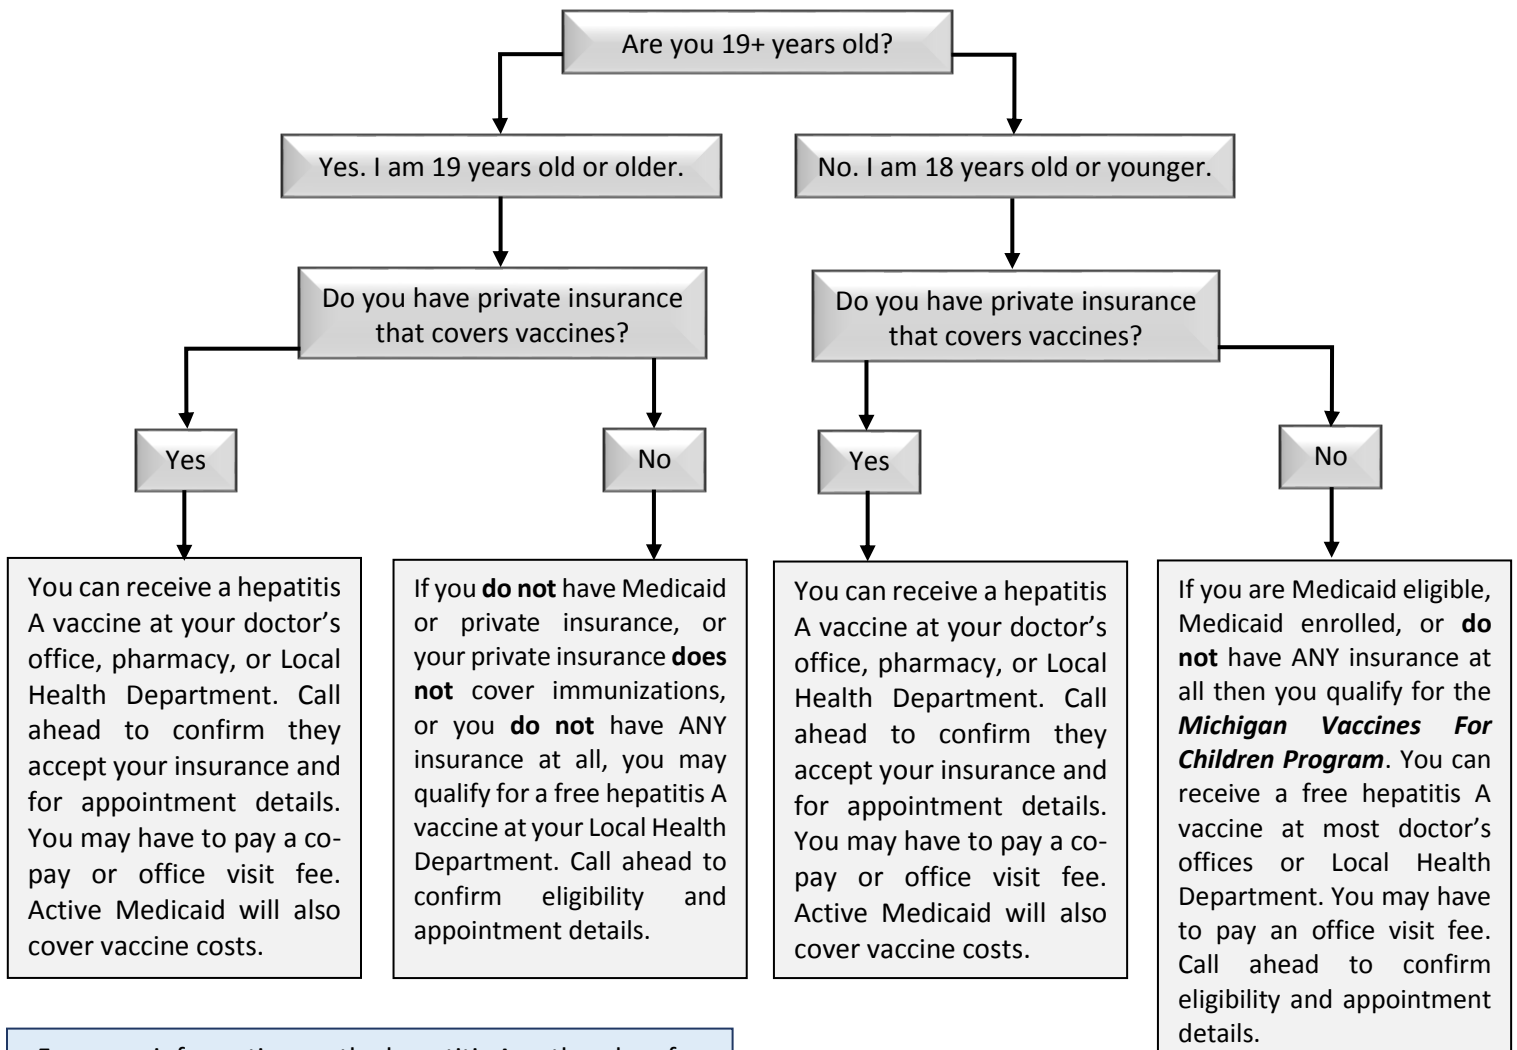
Are you 19+ years old?

Yes. I am 19 years old or older.

No. I am 18 years old or younger.

Do you have private insurance that covers vaccines?

Do you have private insurance that covers vaccines?

Yes

No

Yes

No

You can receive a hepatitis A vaccine at your doctor's office, pharmacy, or Local Health Department. Call ahead to confirm they accept your insurance and for appointment details. You may have to pay a co-pay or office visit fee. Active Medicaid will also cover vaccine costs.

If you **do not** have Medicaid or private insurance, or your private insurance **does not** cover immunizations, or you **do not** have ANY insurance at all, you may qualify for a free hepatitis A vaccine at your Local Health Department. Call ahead to confirm eligibility and appointment details.

You can receive a hepatitis A vaccine at your doctor's office, pharmacy, or Local Health Department. Call ahead to confirm they accept your insurance and for appointment details. You may have to pay a co-pay or office visit fee. Active Medicaid will also cover vaccine costs.

If you are Medicaid eligible, Medicaid enrolled, or **do not** have ANY insurance at all then you qualify for the ***Michigan Vaccines For Children Program***. You can receive a free hepatitis A vaccine at most doctor's offices or Local Health Department. You may have to pay an office visit fee. Call ahead to confirm eligibility and appointment details.

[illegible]